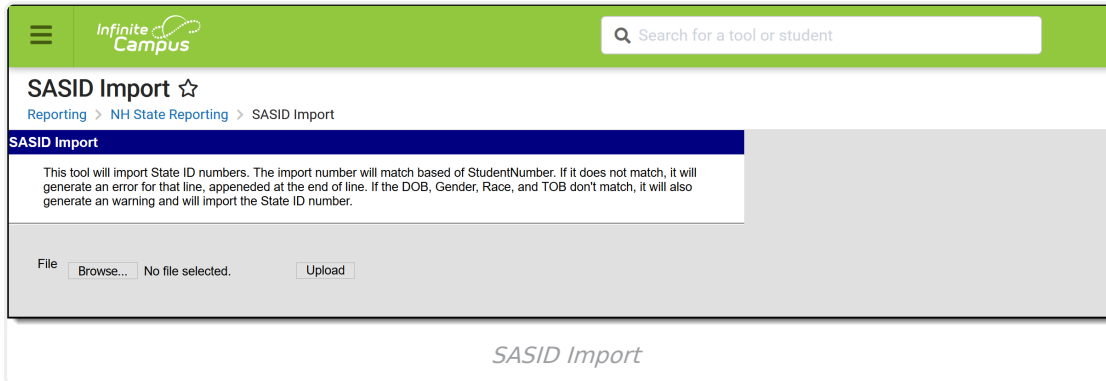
Infinite Campus

Search for a tool or student

SASID Import ☆

Reporting > NH State Reporting > SASID Import

SASID Import

This tool will import State ID numbers. The import number will match based of StudentNumber. If it does not match, it will generate an error for that line, appeneded at the end of line. If the DOB, Gender, Race, and TOB don't match, it will also generate an warning and will import the State ID number.

File Browse... No file selected. Upload

SASID Import